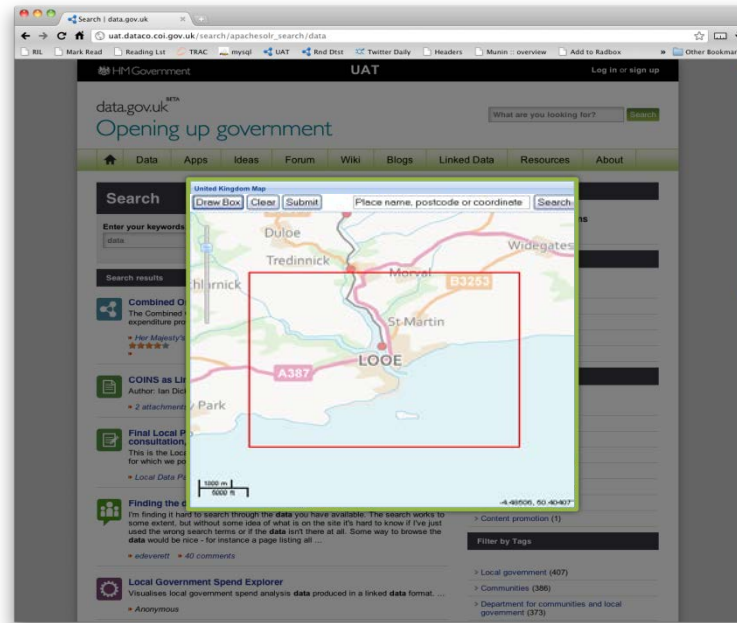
Search | data.gov.uk

uat.dataco.coi.gov.uk/search/apachesolr_search/data

RIL Mark Read Reading List TRAC mysql UAT Rnd Dtst Twitter Daily Headers Munin :: overview Add to Radbox » Other Bookmarks

HM Government UAT Log in or sign up

data.gov.uk BETA

Opening up government

What are you looking for? Search

Data Apps Ideas Forum Wiki Blogs Linked Data Resources About

Search

Enter your keywords

data

Search results

Combined O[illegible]
The Combined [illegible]
expenditure pro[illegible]

Her Majesty's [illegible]

COINS as Li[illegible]
Author: Ian Dic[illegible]

2 attachments

Final Local P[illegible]
consultation, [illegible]
This is the Loca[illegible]
for which we po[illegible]

Local Data Pa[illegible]

Finding the d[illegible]
I'm finding it hard to search through the data you have available. The search works to some extent, but without some idea of what is on the site it's hard to know if I've just used the wrong search terms or if the data isn't there at all. Some way to browse the data would be nice - for instance a page listing all ...

edeverett 40 comments

Local Government Spend Explorer
Visualises local government spend analysis data produced in a linked data format, ...

Anonymous

United Kingdom Map

Draw Box Clear Submit Place name, postcode or coordinate Search

Duloe
Tredinnick
Widegates
Morval
B3253
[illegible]hlarnick
St Martin
LOOE
A387
Park

1000 m
5000 ft

-4.48506, 50.40407

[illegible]ns

Content promotion (1)

Filter by Tags

Local government (407)
Communities (386)
Department for communities and local government (373)